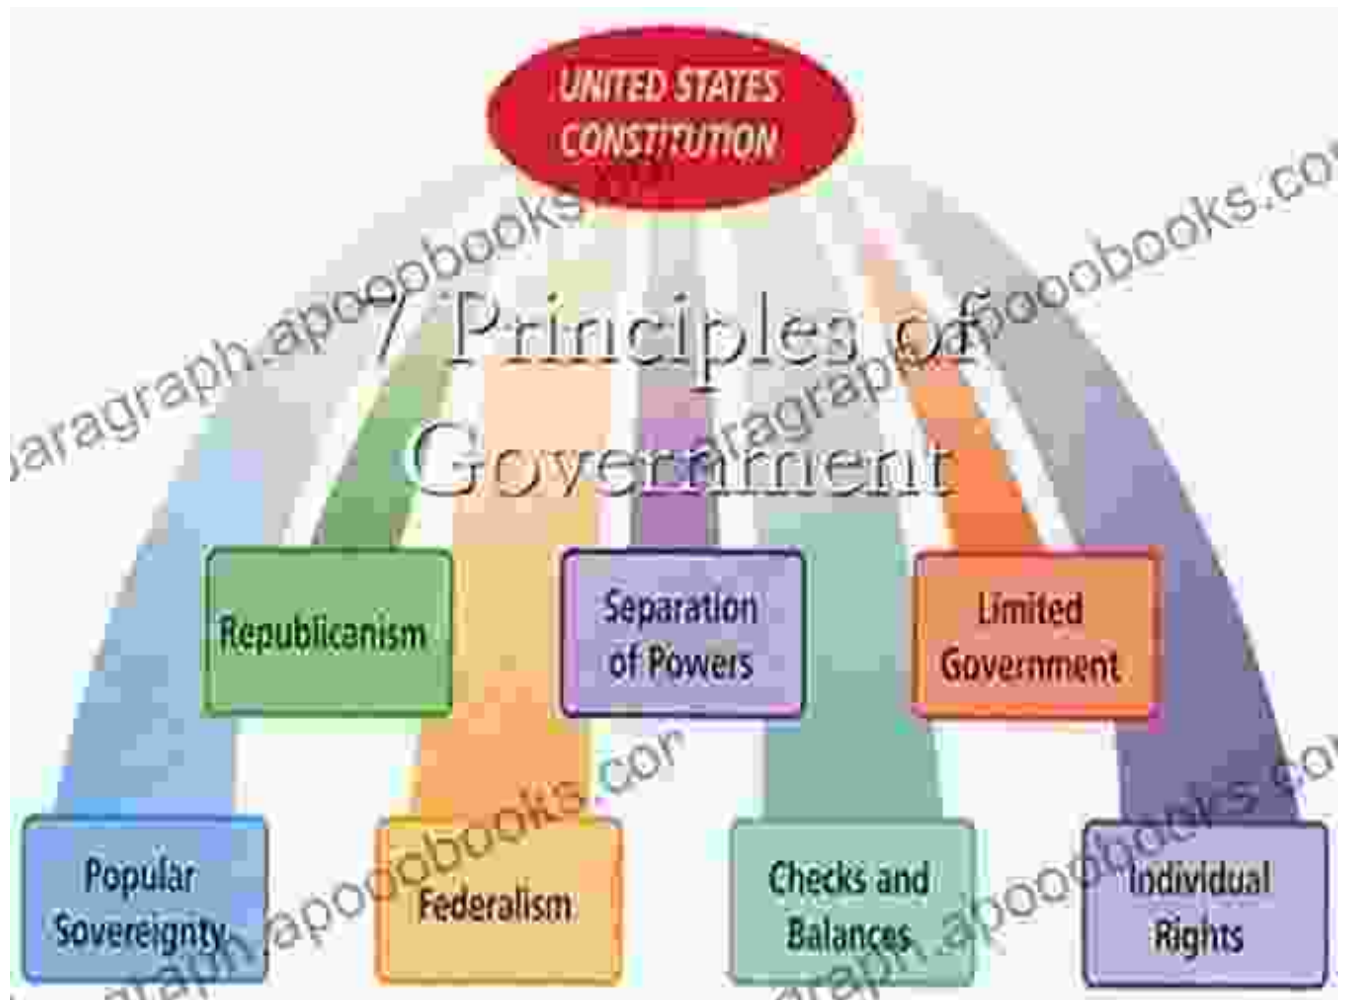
UNITED STATES CONSTITUTION

7 Principles of Government

Republicanism

Separation of Powers

Limited Government

Popular Sovereignty

Federalism

Checks and Balances

Individual Rights

paragraph.apoobooks.com

paragraph.apoobooks.com

paragraph.apoobooks.com

paragraph.apoobooks.com